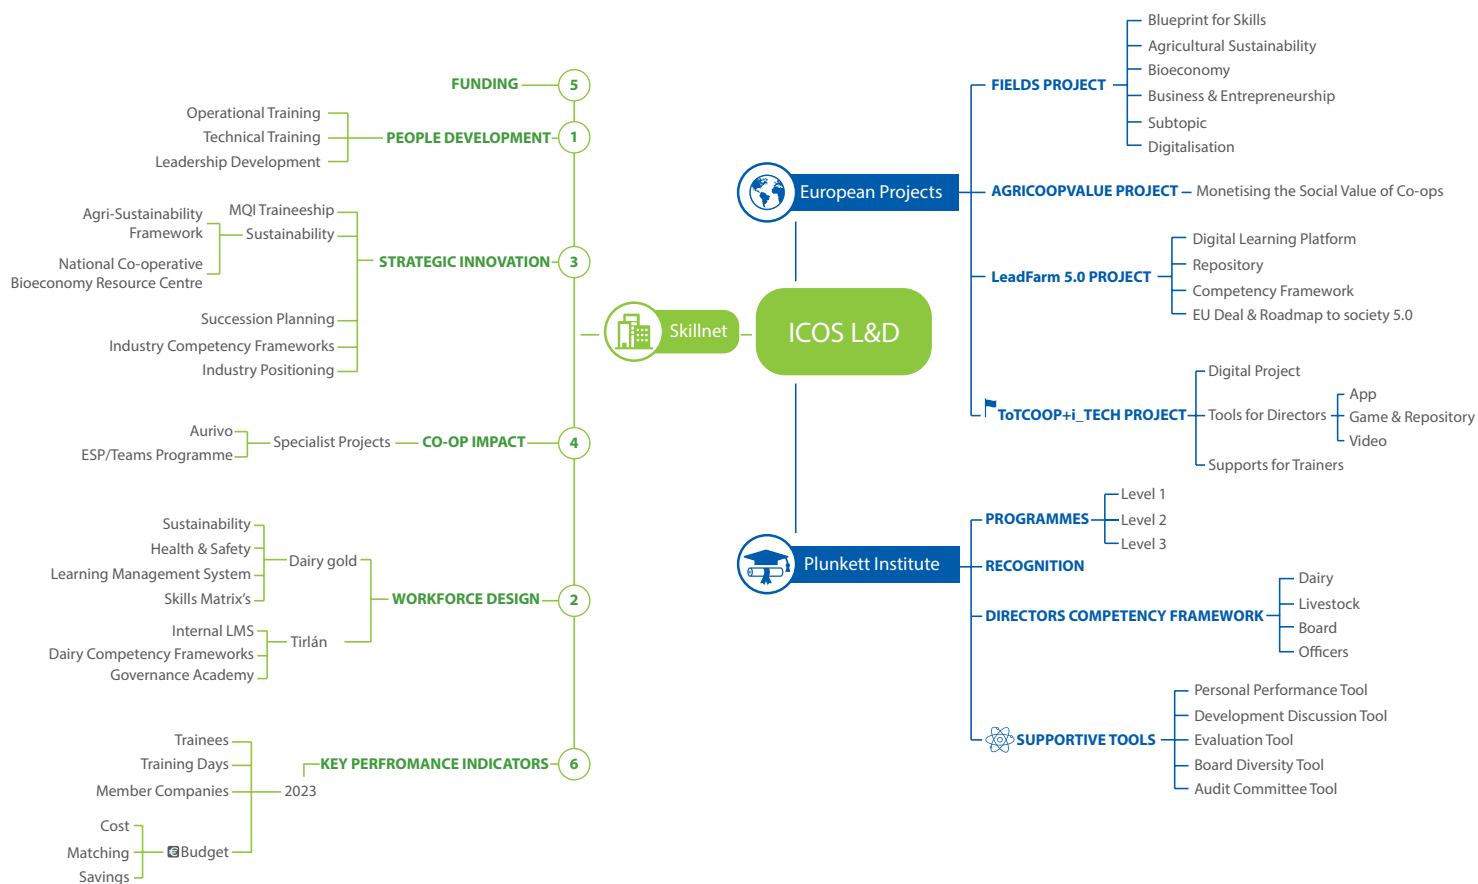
FUNDING 5

Operational Training
Technical Training
Leadership Development
PEOPLE DEVELOPMENT 1

Agri-Sustainability Framework
National Co-operative Bioeconomy Resource Centre
MQI Traineeship
Sustainability
Succession Planning
Industry Competency Frameworks
Industry Positioning
STRATEGIC INNOVATION 3

Skillnet

ICOS L&D

Aurivo
ESP/Teams Programme
Specialist Projects
CO-OP IMPACT 4

Sustainability
Health & Safety
Learning Management System
Skills Matrix's
Dairy gold
Internal LMS
Dairy Competency Frameworks
Governance Academy
Tirlán
WORKFORCE DESIGN 2

Trainees
Training Days
Member Companies
2023
KEY PERFROMANCE INDICATORS 6
Cost
Matching
Savings
Budget

European Projects
FIELDS PROJECT
Blueprint for Skills
Agricultural Sustainability
Bioeconomy
Business & Entrepreneurship
Subtopic
Digitalisation
AGRICOOPVALUE PROJECT – Monetising the Social Value of Co-ops
LeadFarm 5.0 PROJECT
Digital Learning Platform
Repository
Competency Framework
EU Deal & Roadmap to society 5.0
ToTCOOP+i_TECH PROJECT
Digital Project
Tools for Directors
App
Game & Repository
Video
Supports for Trainers

Plunkett Institute
PROGRAMMES
Level 1
Level 2
Level 3
RECOGNITION
DIRECTORS COMPETENCY FRAMEWORK
Dairy
Livestock
Board
Officers
SUPPORTIVE TOOLS
Personal Performance Tool
Development Discussion Tool
Evaluation Tool
Board Diversity Tool
Audit Committee Tool